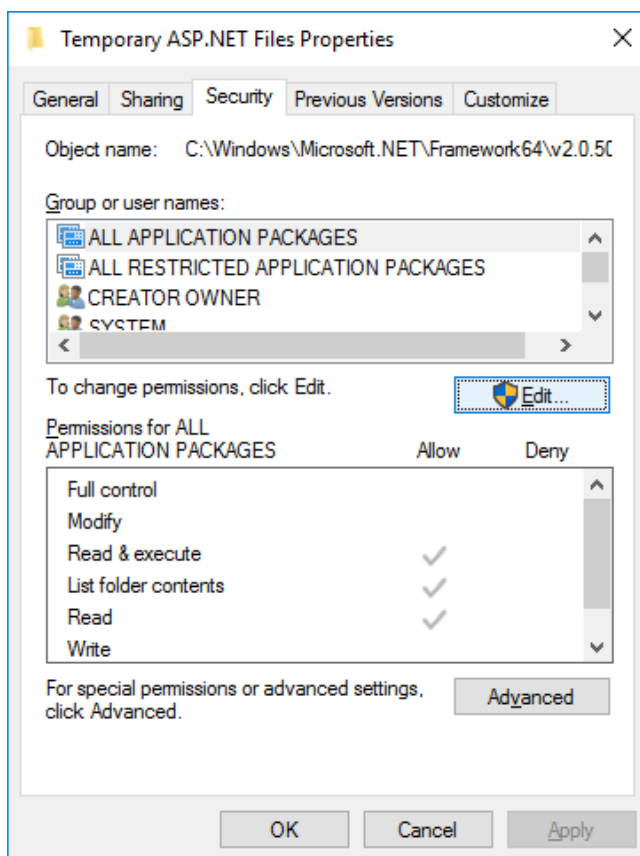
Temporary ASP.NET Files Properties

General | Sharing | Security | Previous Versions | Customize

Object name: C:\Windows\Microsoft.NET\Framework64\v2.0.5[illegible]

Group or user names:

ALL APPLICATION PACKAGES
ALL RESTRICTED APPLICATION PACKAGES
CREATOR OWNER
SYSTEM

To change permissions, click Edit.

Edit...

Permissions for ALL APPLICATION PACKAGES

| | Allow | Deny |
|---|---|---|
| Full control | | |
| Modify | | |
| Read & execute | ✓ | |
| List folder contents | ✓ | |
| Read | ✓ | |
| Write | | |

For special permissions or advanced settings, click Advanced.

Advanced

OK | Cancel | Apply